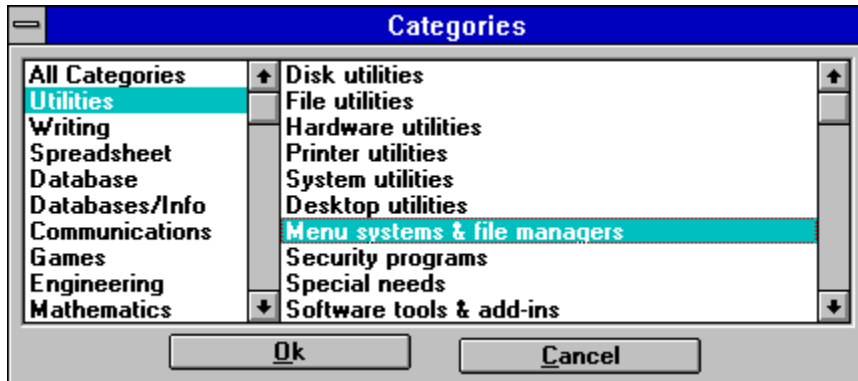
Categories

All Categories
Utilities
Writing
Spreadsheet
Database
Databases/Info
Communications
Games
Engineering
Mathematics

Disk utilities
File utilities
Hardware utilities
Printer utilities
System utilities
Desktop utilities
Menu systems & file managers
Security programs
Special needs
Software tools & add-ins

Ok
Cancel